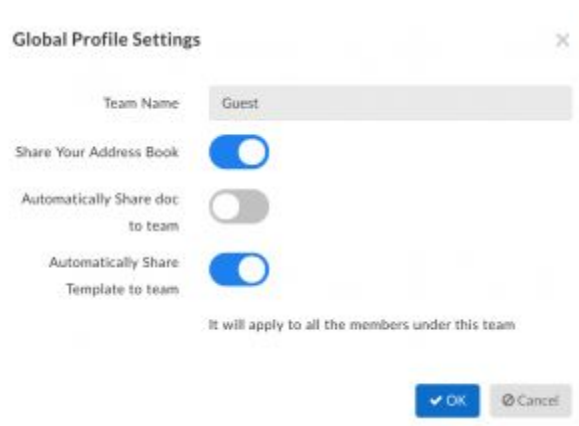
Global Profile Settings

×

Team Name | Guest

Share Your Address Book

Automatically Share doc to team

Automatically Share Template to team

It will apply to all the members under this team

✔ OK

⊘ Cancel